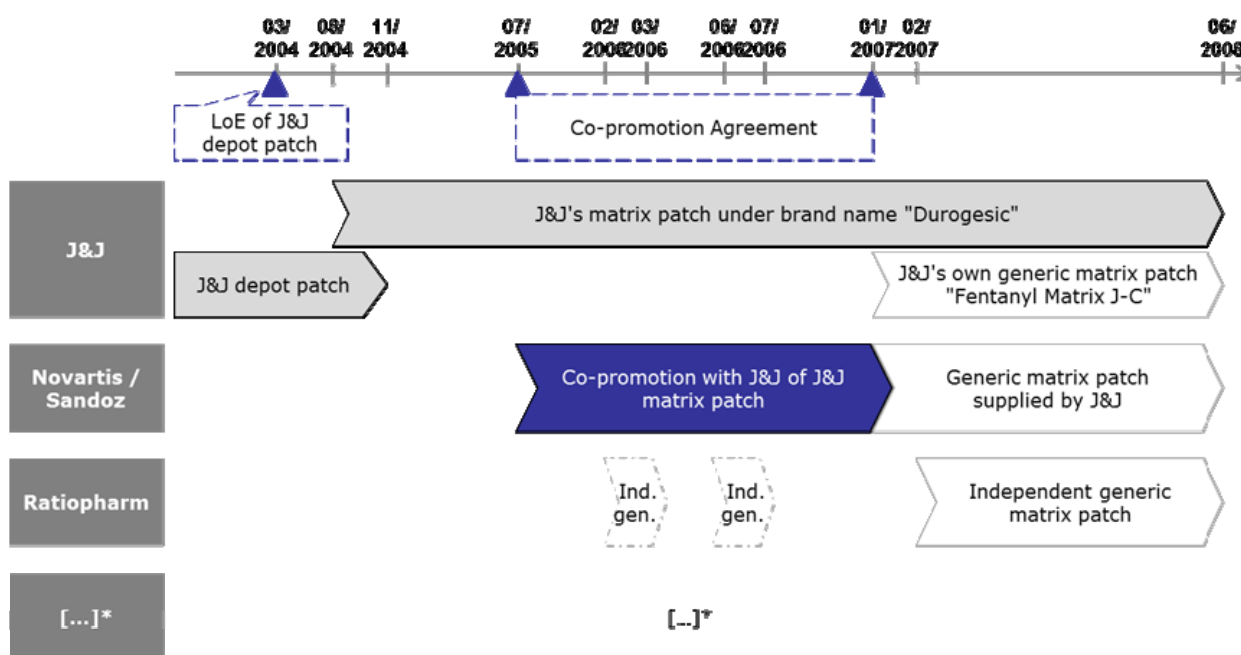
03/ 2004
08/ 2004
11/ 2004
07/ 2005
02/ 2006
03/ 2006
06/ 2006
07/ 2006
01/ 2007
02/ 2007
06/ 2008

LoE of J&J depot patch

Co-promotion Agreement

J&J

J&J's matrix patch under brand name "Durogesic"

J&J depot patch

J&J's own generic matrix patch "Fentanyl Matrix J-C"

Novartis / Sandoz

Co-promotion with J&J of J&J matrix patch

Generic matrix patch supplied by J&J

Ratiopharm

Ind. gen.

Ind. gen.

Independent generic matrix patch

[...]*

[...]*